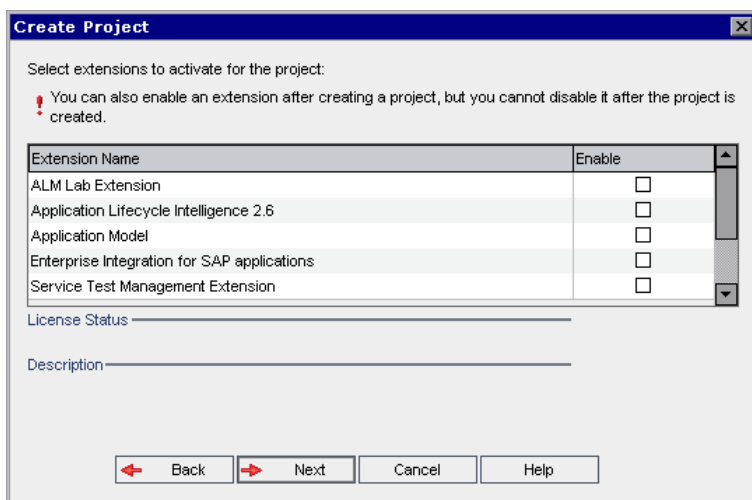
Create Project

Select extensions to activate for the project:

You can also enable an extension after creating a project, but you cannot disable it after the project is created.

| Extension Name | Enable |
|---|---|
| ALM Lab Extension | ☐ |
| Application Lifecycle Intelligence 2.6 | ☐ |
| Application Model | ☐ |
| Enterprise Integration for SAP applications | ☐ |
| Service Test Management Extension | ☐ |

License Status

Description

Back Next Cancel Help